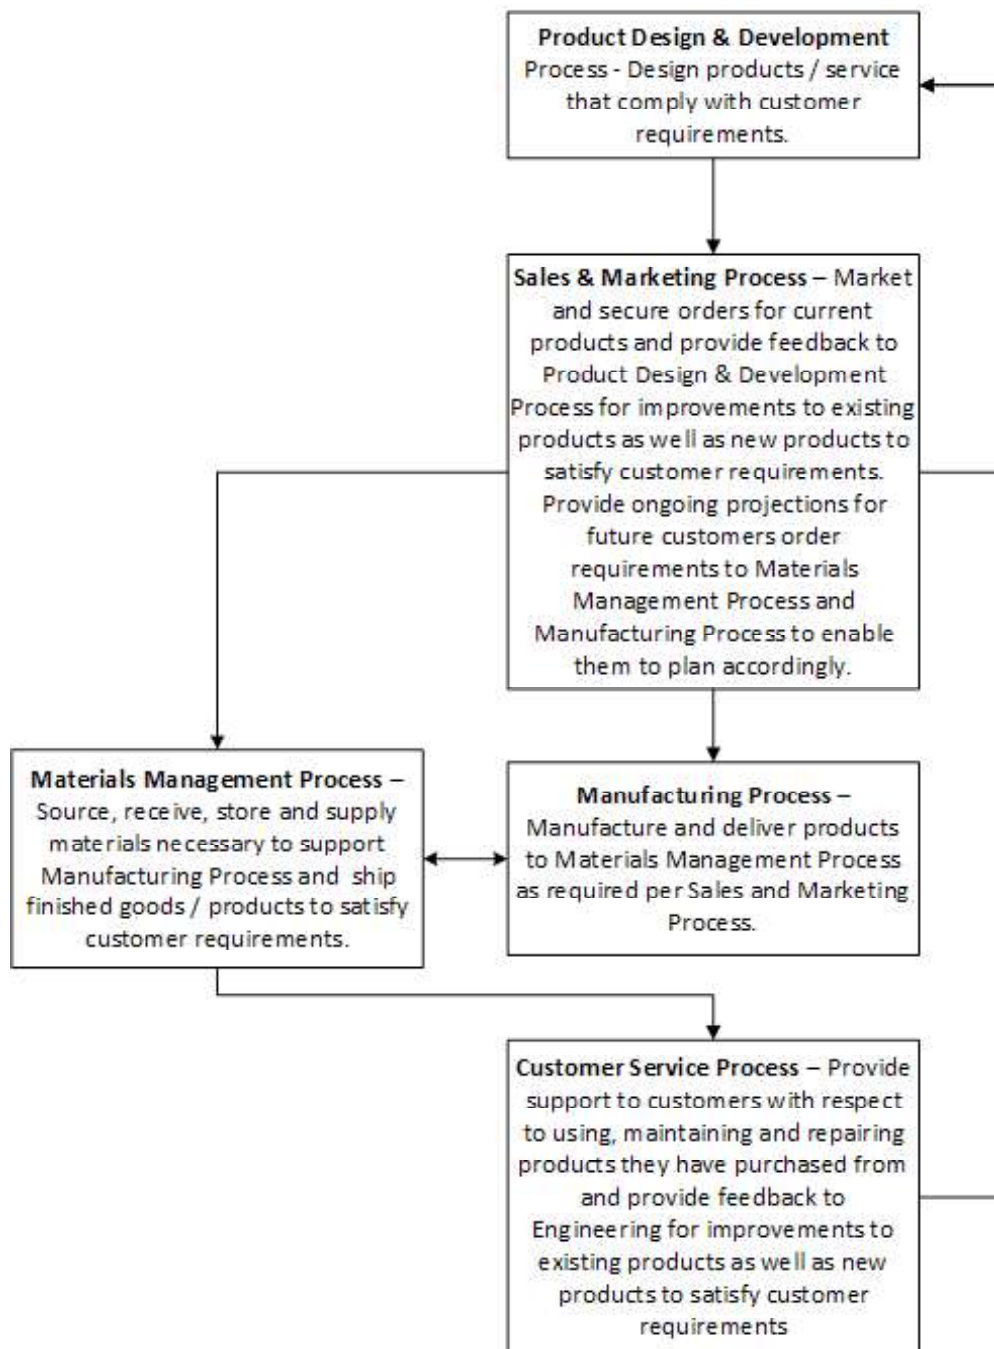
**Product Design & Development** Process - Design products / service that comply with customer requirements.

**Sales & Marketing Process** – Market and secure orders for current products and provide feedback to Product Design & Development Process for improvements to existing products as well as new products to satisfy customer requirements. Provide ongoing projections for future customers order requirements to Materials Management Process and Manufacturing Process to enable them to plan accordingly.

**Materials Management Process** – Source, receive, store and supply materials necessary to support Manufacturing Process and ship finished goods / products to satisfy customer requirements.

**Manufacturing Process** – Manufacture and deliver products to Materials Management Process as required per Sales and Marketing Process.

**Customer Service Process** – Provide support to customers with respect to using, maintaining and repairing products they have purchased from and provide feedback to Engineering for improvements to existing products as well as new products to satisfy customer requirements